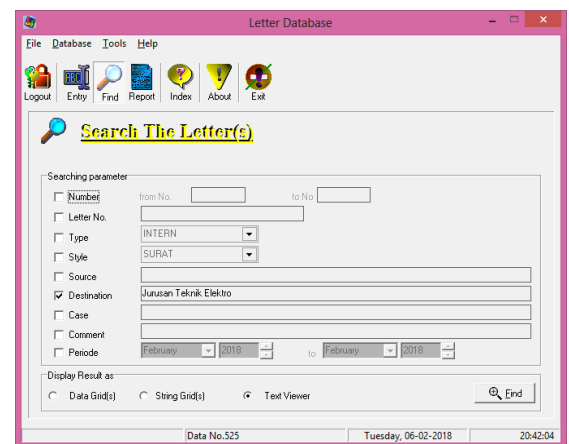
Letter Database

File Database Tools Help

Logout Entry Find Report Index About Exit

Search The Letter(s)

Searching parameter

Number from No. to No

Letter No.

Type INTERN

Style SURAT

Source

Destination Jurusan Teknik Elektro

Case

Comment

Periode February 2018 to February 2018

Display Result as

Data Grid(s) String Grid(s) Text Viewer

Find

Data No.525 Tuesday, 06-02-2018 20:42:04